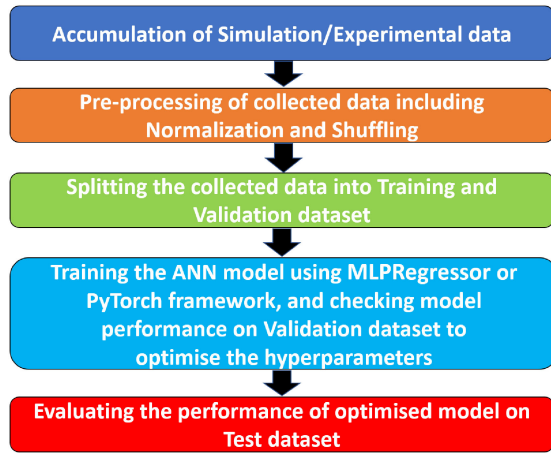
Accumulation of Simulation/Experimental data

Pre-processing of collected data including Normalization and Shuffling

Splitting the collected data into Training and Validation dataset

Training the ANN model using MLPRegressor or PyTorch framework, and checking model performance on Validation dataset to optimise the hyperparameters

Evaluating the performance of optimised model on Test dataset